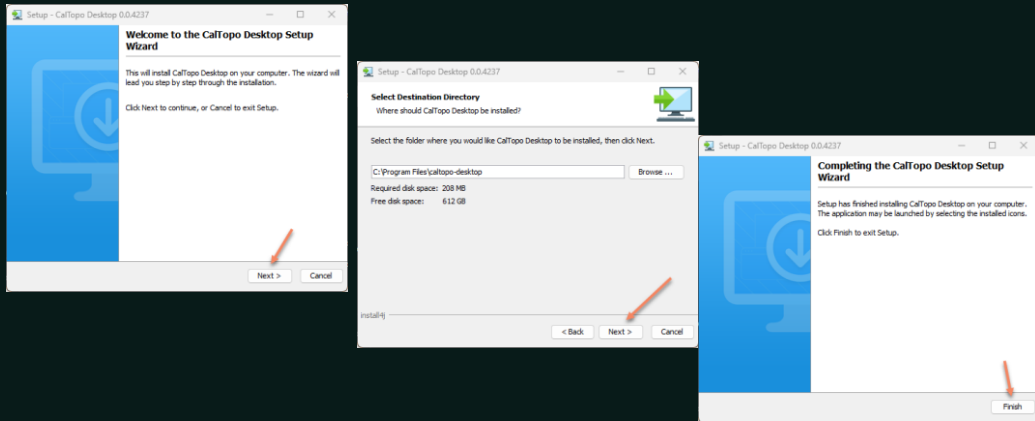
Setup - CalTopo Desktop 0.0.4237

Welcome to the CalTopo Desktop Setup Wizard

This will install CalTopo Desktop on your computer. The wizard will lead you step by step through the installation.

Click Next to continue, or Cancel to exit Setup.

Next >
Cancel

Setup - CalTopo Desktop 0.0.4237

Select Destination Directory
Where should CalTopo Desktop be installed?

Select the folder where you would like CalTopo Desktop to be installed, then click Next.

C:\Program Files\caltopo-desktop
Browse ...

Required disk space: 208 MB
Free disk space: 612 GB

install4j

< Back
Next >
Cancel

Setup - CalTopo Desktop 0.0.4237

Completing the CalTopo Desktop Setup Wizard

Setup has finished installing CalTopo Desktop on your computer. The application may be launched by selecting the installed icons.

Click Finish to exit Setup.

Finish